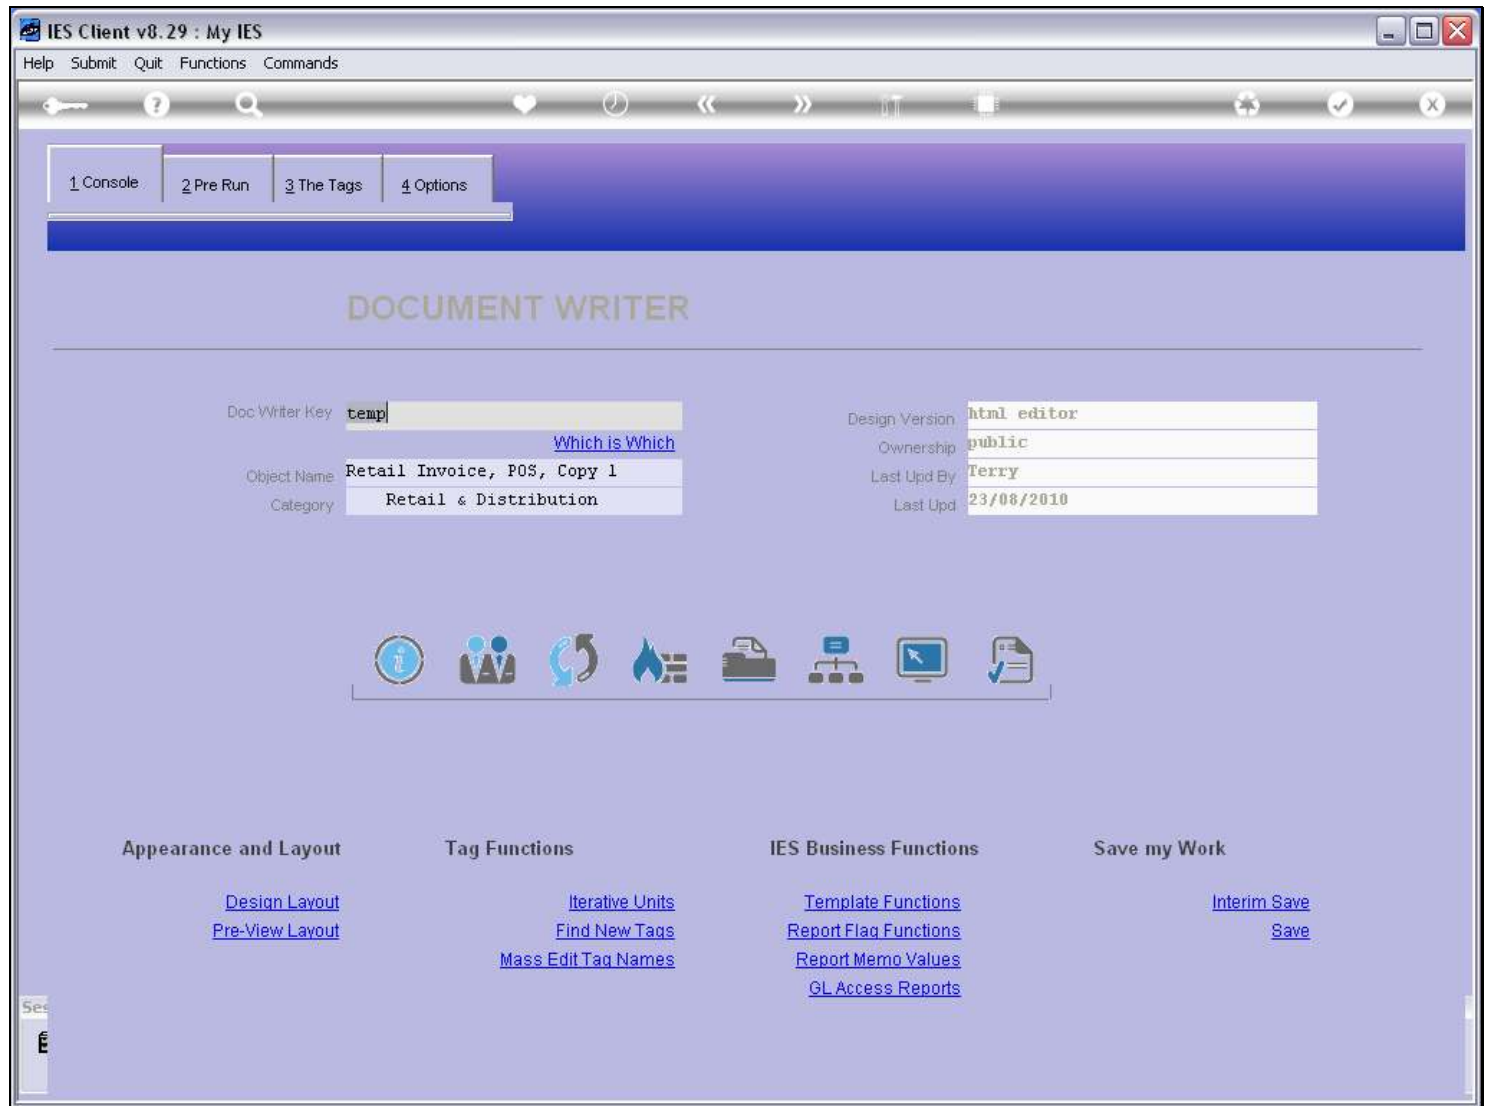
IES Client v8.29 : My IES

Help Submit Quit Functions Commands

1 Console 2 Pre Run 3 The Tags 4 Options

DOCUMENT WRITER

Doc Writer Key temp

Which is Which

Object Name Retail Invoice, POS, Copy 1

Category Retail & Distribution

Design Version html editor

Ownership public

Last Upd By Terry

Last Upd 23/08/2010

Appearance and Layout

Design Layout

Pre-View Layout

Tag Functions

Iterative Units

Find New Tags

Mass Edit Tag Names

IES Business Functions

Template Functions

Report Flag Functions

Report Memo Values

GL Access Reports

Save my Work

Interim Save

Save

Ses